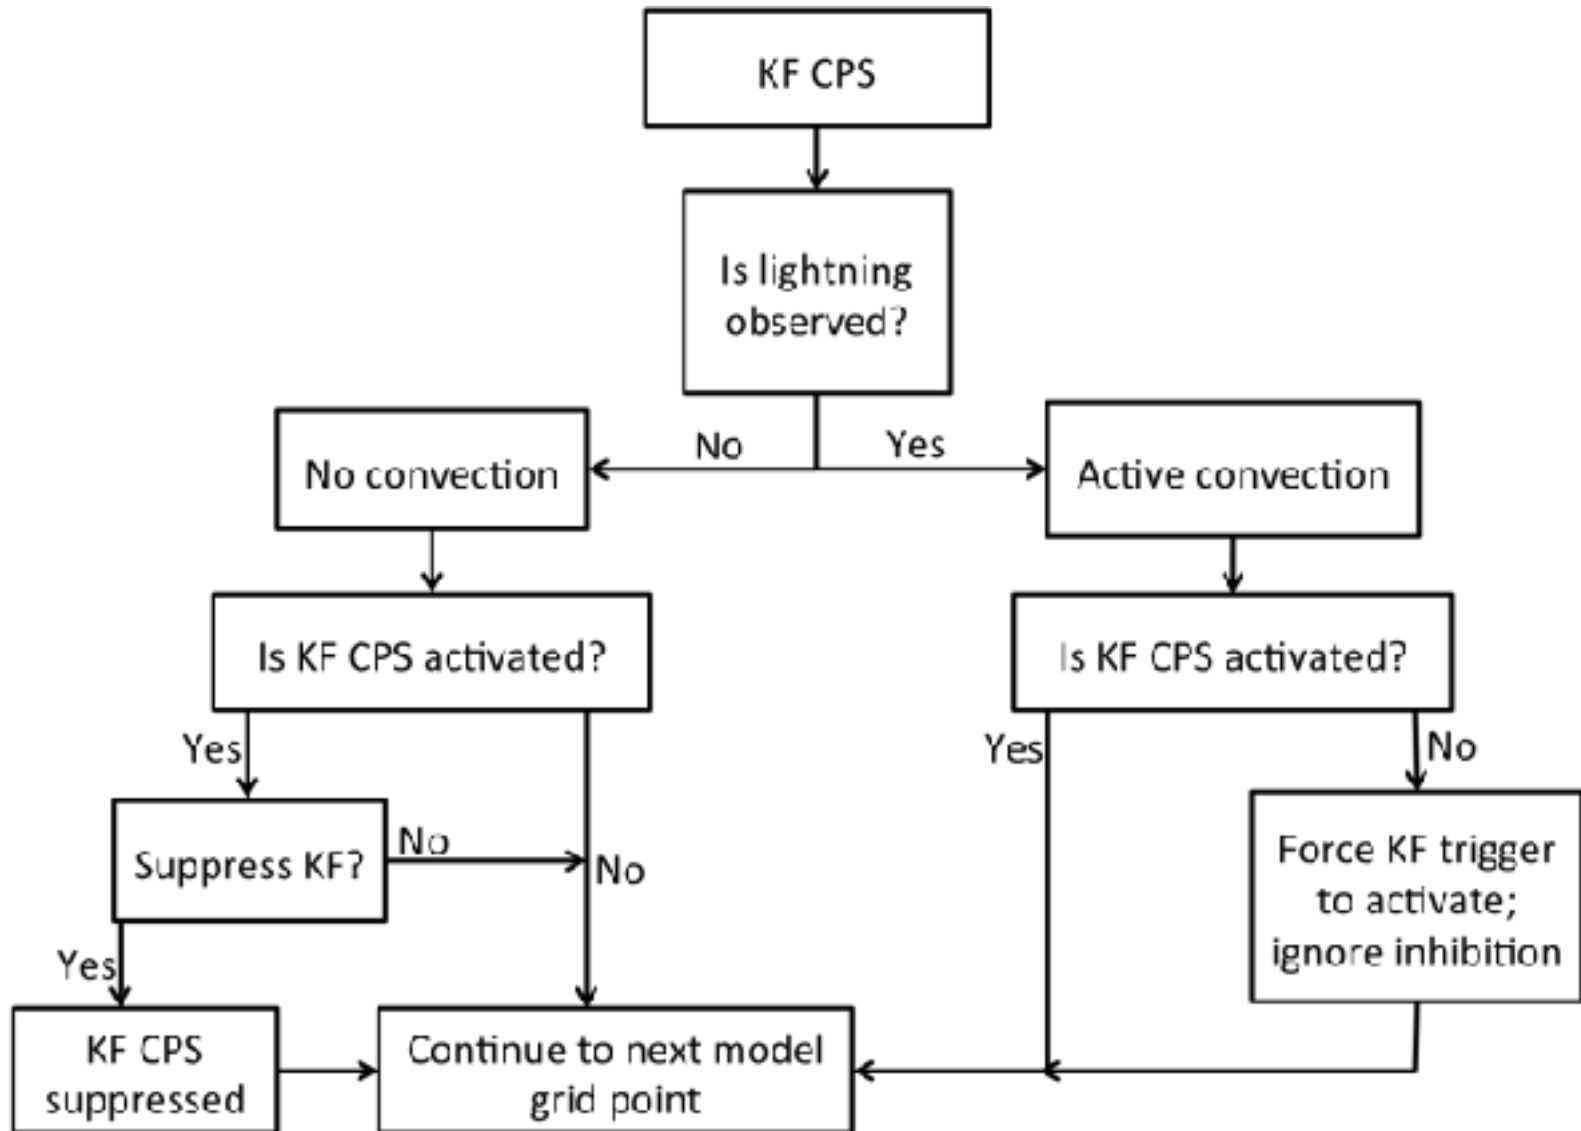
KF CPS

Is lightning observed?

No

Yes

No convection

Active convection

Is KF CPS activated?

Is KF CPS activated?

Yes

Yes

No

Suppress KF?

No

No

Force KF trigger to activate; ignore inhibition

Yes

KF CPS suppressed

Continue to next model grid point